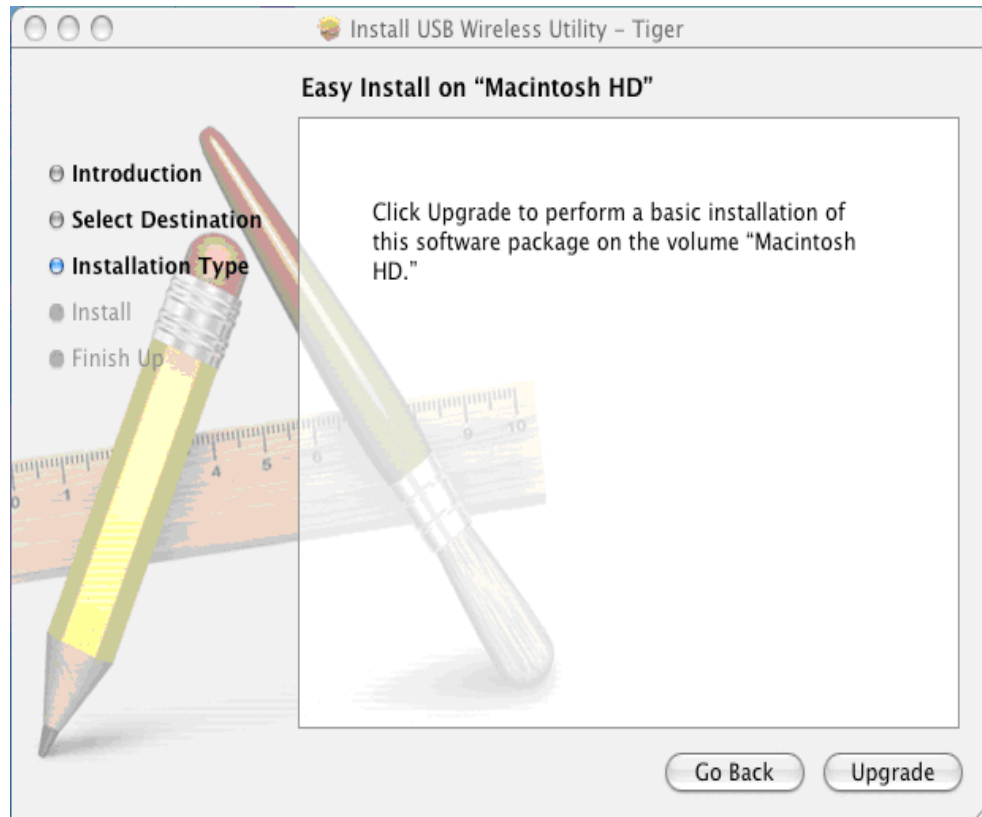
Install USB Wireless Utility - Tiger

Easy Install on “Macintosh HD”

Introduction
Select Destination
Installation Type
Install
Finish Up

Click Upgrade to perform a basic installation of this software package on the volume “Macintosh HD.”

1 4 5 6 9 10

Go Back
Upgrade